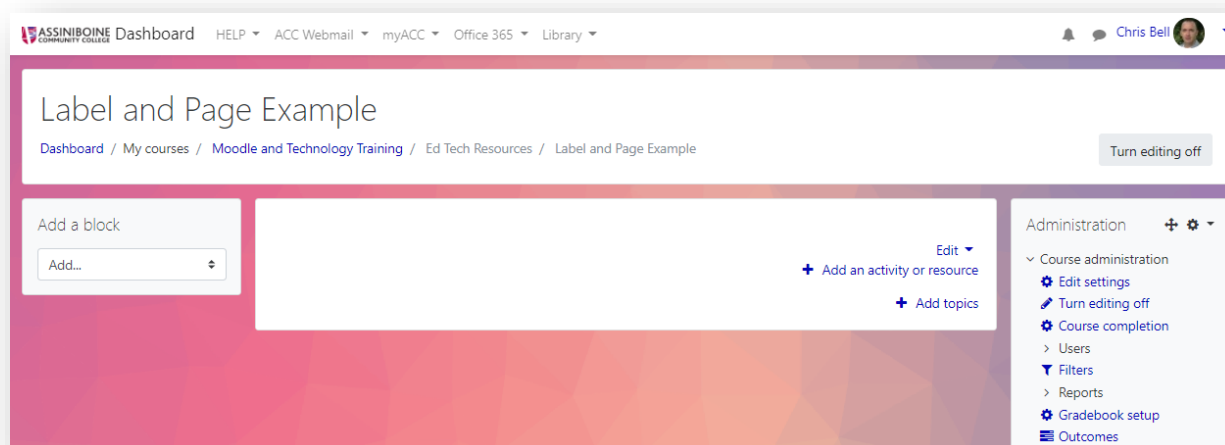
ASSINIBOINE COMMUNITY COLLEGE Dashboard HELP ACC Webmail myACC Office 365 Library Chris Bell

Label and Page Example

Dashboard / My courses / Moodle and Technology Training / Ed Tech Resources / Label and Page Example

Turn editing off

Add a block

Add...

Edit

Add an activity or resource

Add topics

Administration

Course administration

Edit settings

Turn editing off

Course completion

Users

Filters

Reports

Gradebook setup

Outcomes